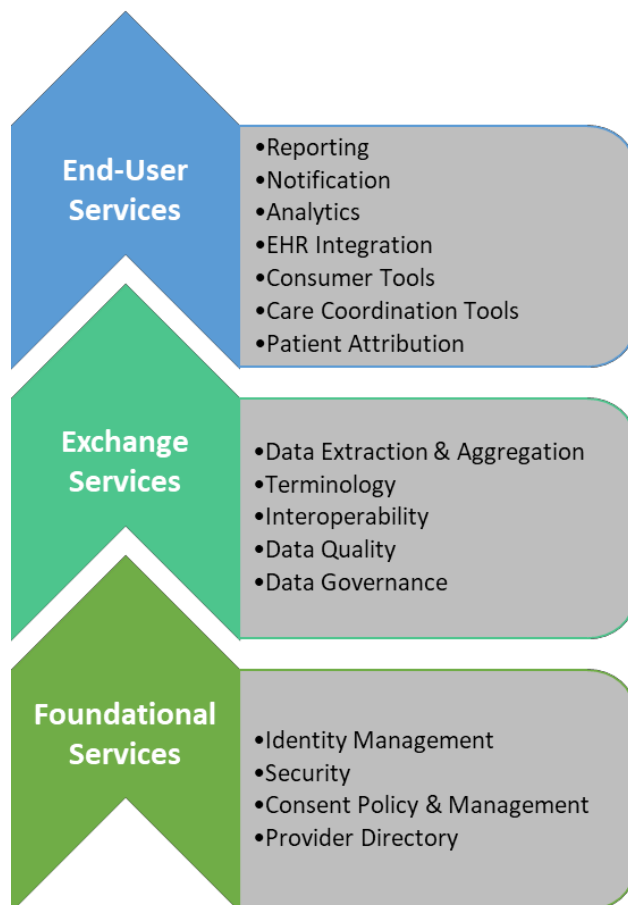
End-User Services

•Reporting
•Notification
•Analytics
•EHR Integration
•Consumer Tools
•Care Coordination Tools
•Patient Attribution

Exchange Services

•Data Extraction & Aggregation
•Terminology
•Interoperability
•Data Quality
•Data Governance

Foundational Services

•Identity Management
•Security
•Consent Policy & Management
•Provider Directory